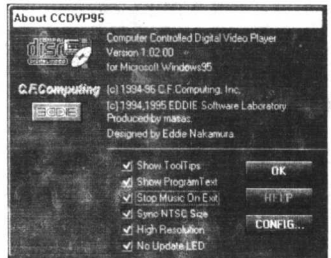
About CCDVP95

Computer Controlled Digital Video Player
Version 1.02.00
for Microsoft Windows95

C.F.Computing

(c) 1994-95 C.F.Computing, Inc.
(c) 1994,1995 EDDIE Software Laboratory
Produced by masao
Designed by Eddie Nakamura

Show ToolTips
Show ProgramText
Stop Music On Exit
Sync NTSC Size
High Resolution
No Update LED

OK
HELP
CONFIG...